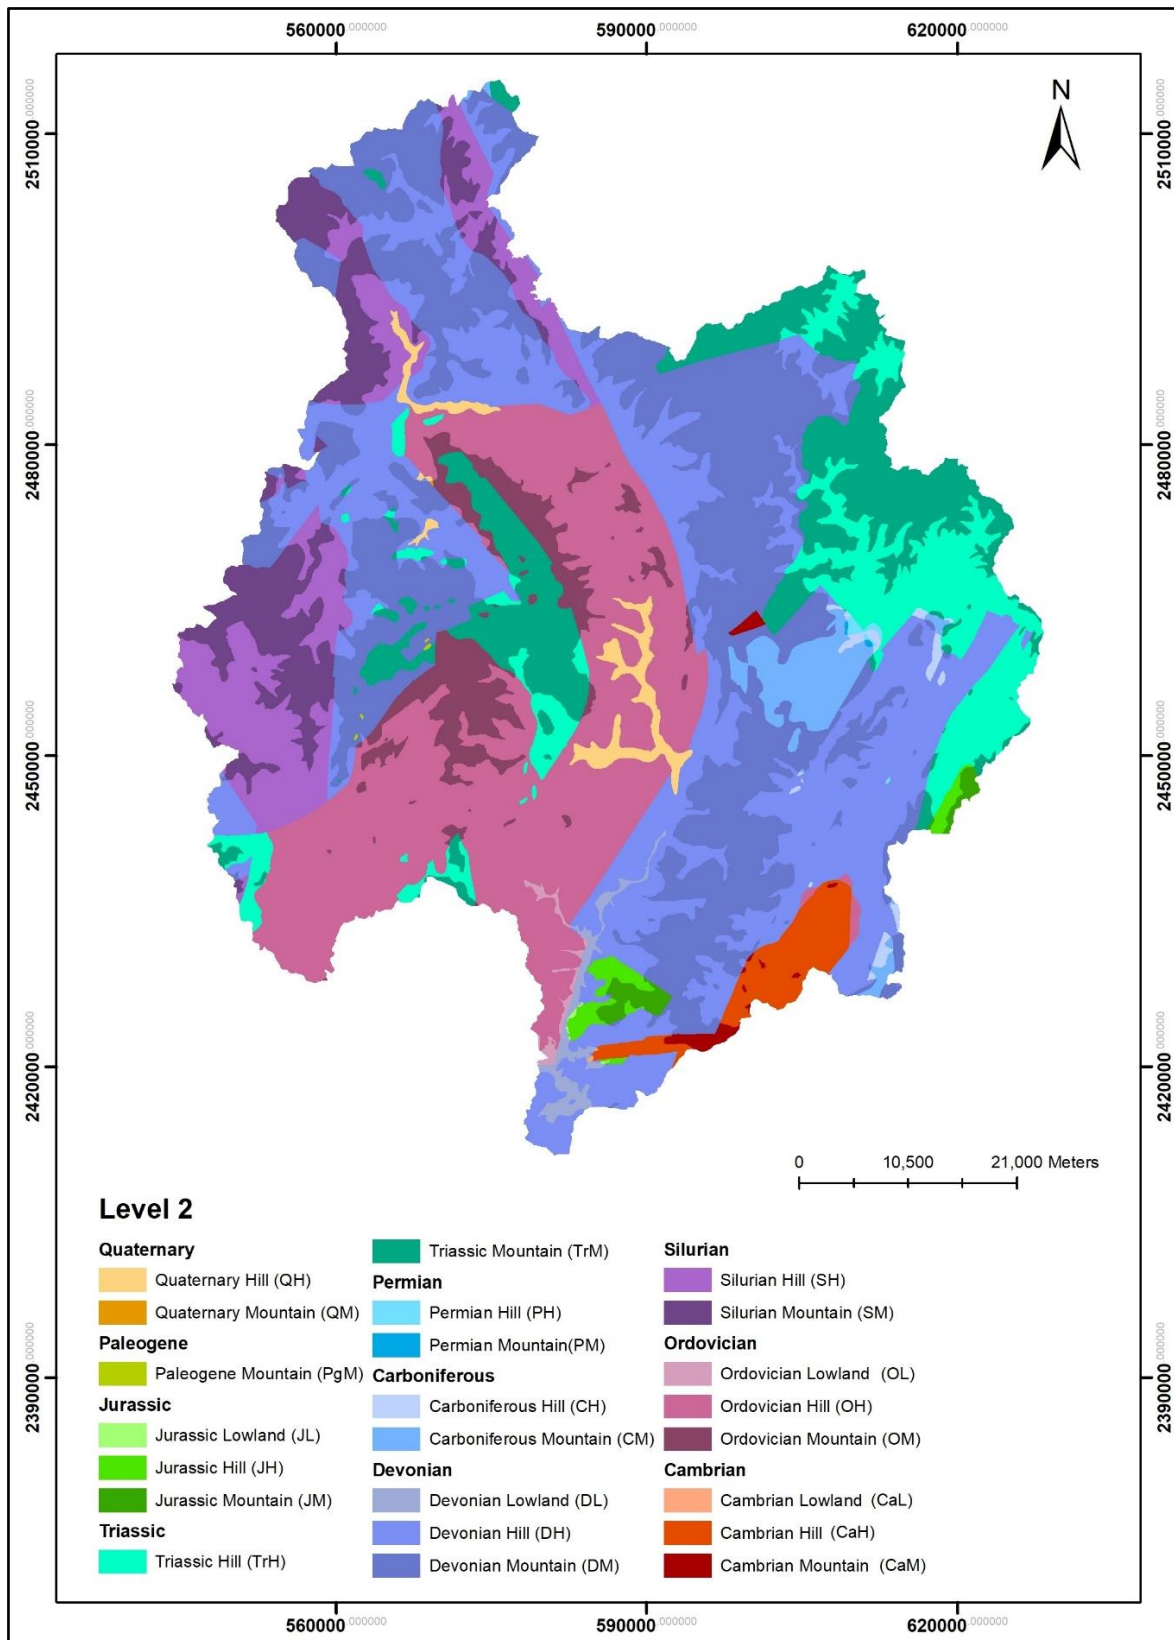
560000.000000 590000.000000 620000.000000

N

2510000.000000
2480000.000000
2450000.000000
2420000.000000
2390000.000000

2510000.000000
2480000.000000
2450000.000000
2420000.000000
2390000.000000

0 10,500 21,000 Meters

Level 2

Quaternary
Quaternary Hill (QH)
Quaternary Mountain (QM)
Paleogene
Paleogene Mountain (PgM)
Jurassic
Jurassic Lowland (JL)
Jurassic Hill (JH)
Jurassic Mountain (JM)
Triassic
Triassic Hill (TrH)

Triassic Mountain (TrM)
Permian
Permian Hill (PH)
Permian Mountain(PM)
Carboniferous
Carboniferous Hill (CH)
Carboniferous Mountain (CM)
Devonian
Devonian Lowland (DL)
Devonian Hill (DH)
Devonian Mountain (DM)

Silurian
Silurian Hill (SH)
Silurian Mountain (SM)
Ordovician
Ordovician Lowland (OL)
Ordovician Hill (OH)
Ordovician Mountain (OM)
Cambrian
Cambrian Lowland (CaL)
Cambrian Hill (CaH)
Cambrian Mountain (CaM)

560000.000000 590000.000000 620000.000000